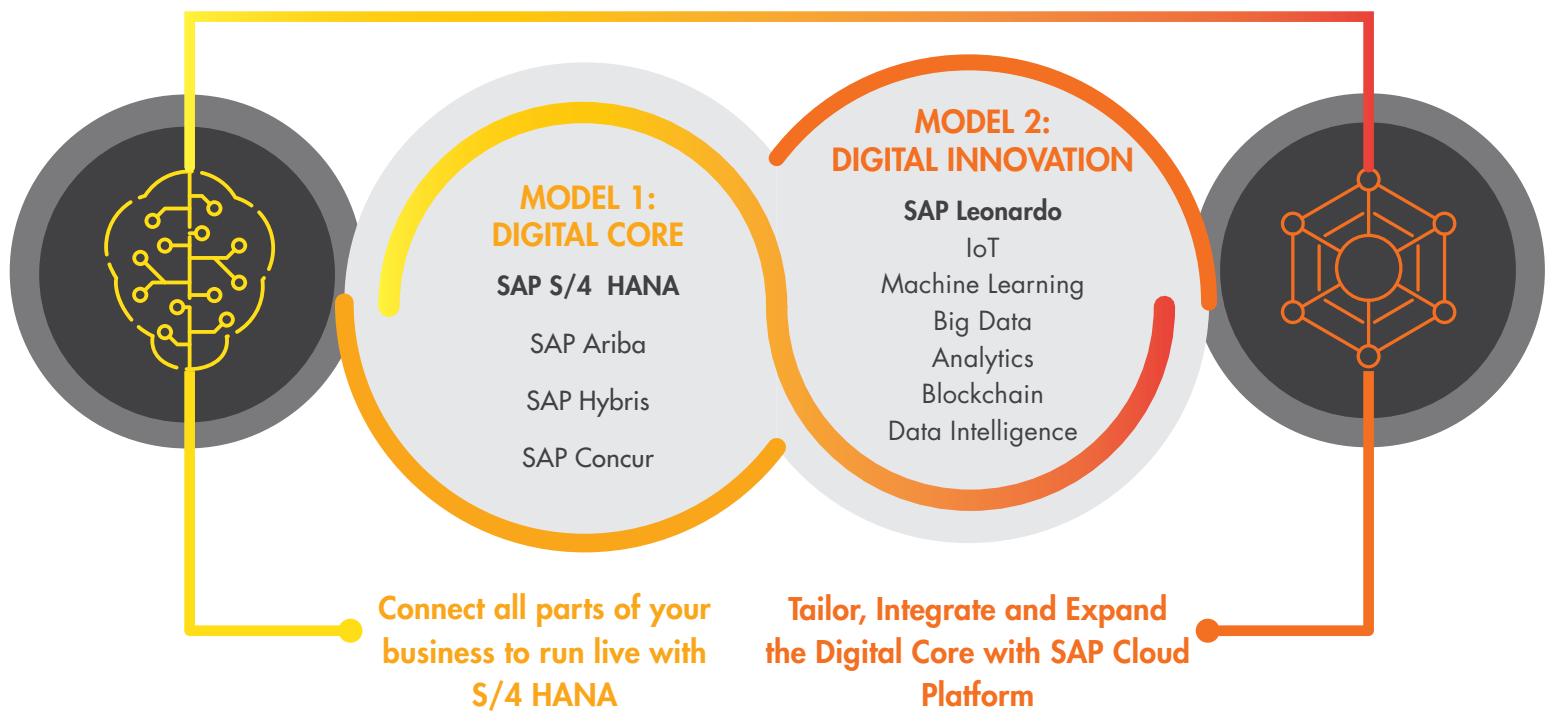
MODEL 1:
DIGITAL CORE

SAP S/4 HANA

SAP Ariba

SAP Hybris

SAP Concur

MODEL 2:
DIGITAL INNOVATION

SAP Leonardo
IoT
Machine Learning
Big Data
Analytics
Blockchain
Data Intelligence

Connect all parts of your business to run live with S/4 HANA

Tailor, Integrate and Expand the Digital Core with SAP Cloud Platform